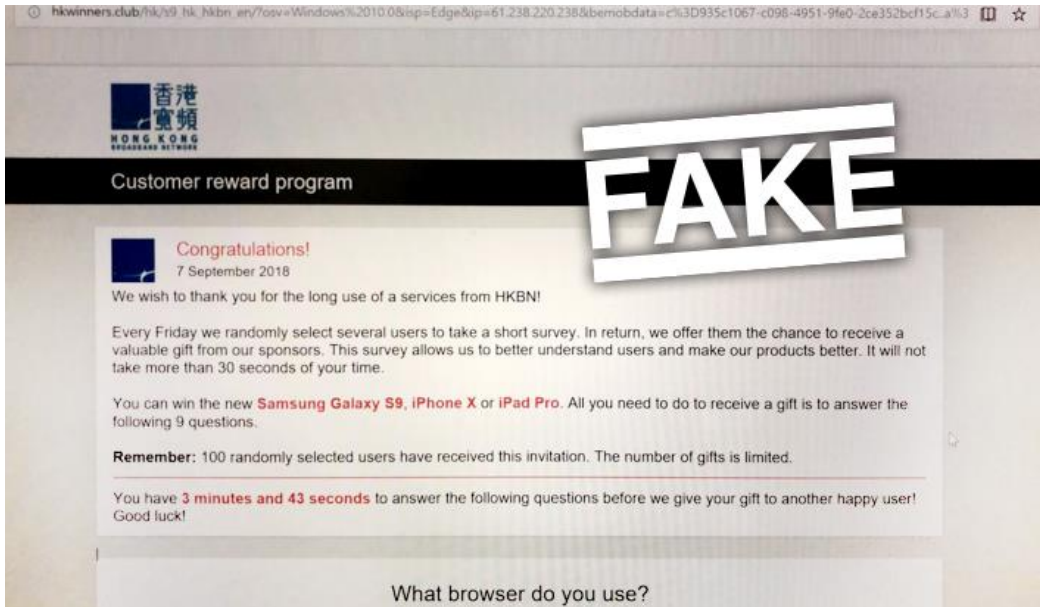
hkwinners.club/hk/s9_hk_hkbn_en/?osv=Windows%2010.0&isp=Edge&ip=61.238.220.238&bemobdata=c%3D935c1067-c098-4951-9fe0-2ce352bcf15c..a%3

香港寬頻
HONG KONG
BROADBAND NETWORK

FAKE

Customer reward program

Congratulations!
7 September 2018

We wish to thank you for the long use of a services from HKBN!

Every Friday we randomly select several users to take a short survey. In return, we offer them the chance to receive a valuable gift from our sponsors. This survey allows us to better understand users and make our products better. It will not take more than 30 seconds of your time.

You can win the new Samsung Galaxy S9, iPhone X or iPad Pro. All you need to do to receive a gift is to answer the following 9 questions.

Remember: 100 randomly selected users have received this invitation. The number of gifts is limited.

You have 3 minutes and 43 seconds to answer the following questions before we give your gift to another happy user! Good luck!

What browser do you use?